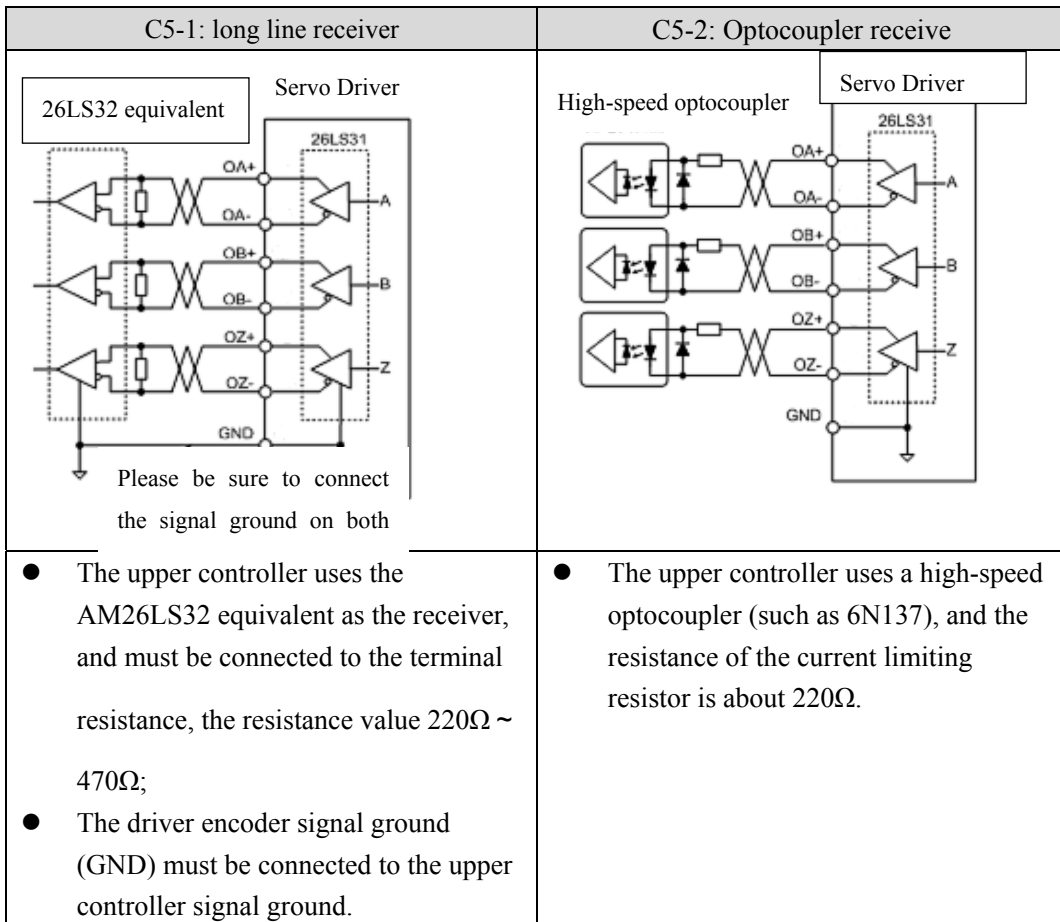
| C5-1: long line receiver | C5-2: Optocoupler receive |
|---|---|
| 26LS32 equivalent<br>Servo Driver<br>26LS31<br>OA+<br>OA-<br>A<br>OB+<br>OB-<br>B<br>OZ+<br>OZ-<br>Z<br>GND<br>Please be sure to connect the signal ground on both | High-speed optocoupler<br>Servo Driver<br>26LS31<br>OA+<br>OA-<br>A<br>OB+<br>OB-<br>B<br>OZ+<br>OZ-<br>Z<br>GND |
| ● The upper controller uses the AM26LS32 equivalent as the receiver, and must be connected to the terminal resistance, the resistance value 220Ω～470Ω;<br>● The driver encoder signal ground (GND) must be connected to the upper controller signal ground. | ● The upper controller uses a high-speed optocoupler (such as 6N137), and the resistance of the current limiting resistor is about 220Ω. |